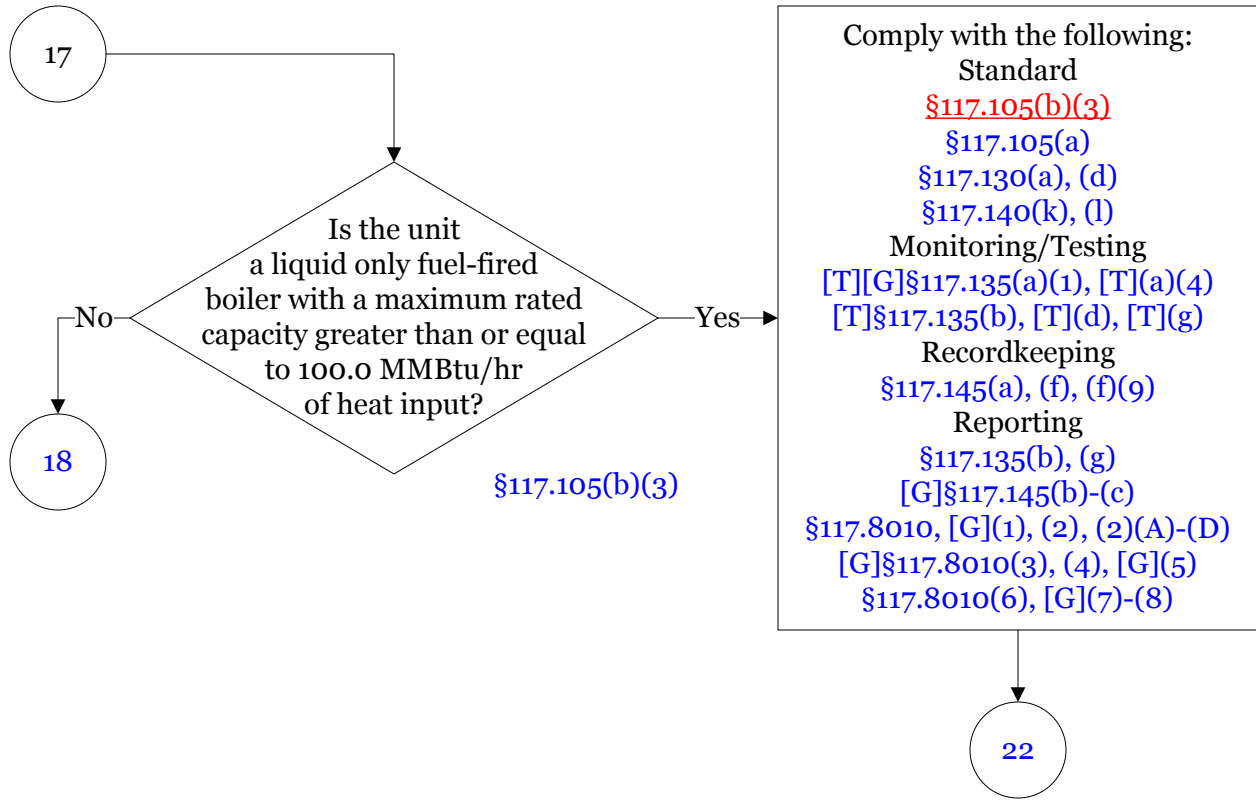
17

Is the unit a liquid only fuel-fired boiler with a maximum rated capacity greater than or equal to 100.0 MMBtu/hr of heat input?

No

18

Yes

§117.105(b)(3)

Comply with the following:
Standard
§117.105(b)(3)
§117.105(a)
§117.130(a), (d)
§117.140(k), (l)
Monitoring/Testing
[T][G]§117.135(a)(1), [T](a)(4)
[T]§117.135(b), [T](d), [T](g)
Recordkeeping
§117.145(a), (f), (f)(9)
Reporting
§117.135(b), (g)
[G]§117.145(b)-(c)
§117.8010, [G](1), (2), (2)(A)-(D)
[G]§117.8010(3), (4), [G](5)
§117.8010(6), [G](7)-(8)

22